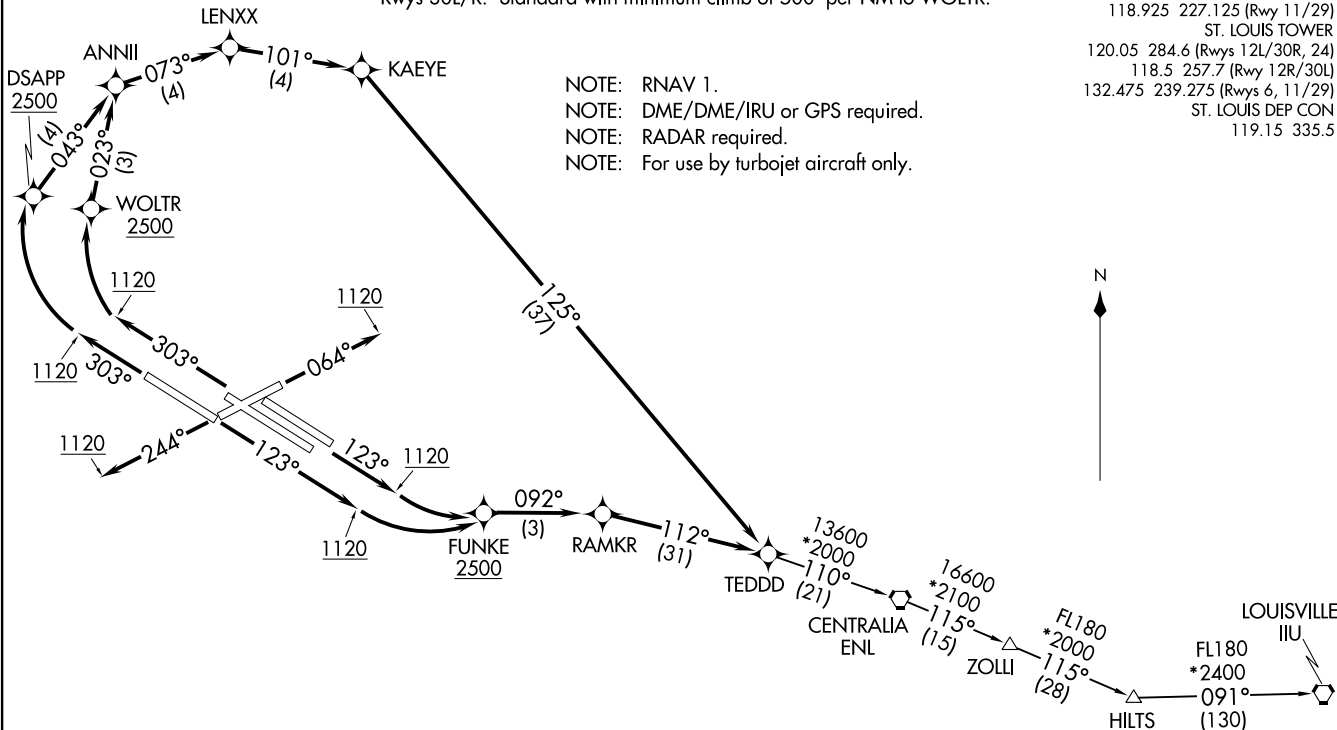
Rwys 30L/R: Standard with minimum climb of 300' per NM to WOLTR.

118.925 227.125 (Rwy 11/29)
ST. LOUIS TOWER
120.05 284.6 (Rwys 12L/30R, 24)
118.5 257.7 (Rwy 12R/30L)
132.475 239.275 (Rwys 6, 11/29)
ST. LOUIS DEP CON
119.15 335.5

NOTE: RNAV 1.
NOTE: DME/DME/IRU or GPS required.
NOTE: RADAR required.
NOTE: For use by turbojet aircraft only.

LENXX
ANNII
DSAPP
2500
073°
(4)
101°
(4)
KAEYE
043°
(4)
023°
(3)
WOLTR
2500
1120
1120
303°
1120
303°
064°
125°
(37)
1120
244°
123°
123°
1120
1120
FUNKE
2500
092°
(3)
RAMKR
112°
(31)
TEDDD
13600
*2000
110°
(21)
CENTRALIA
ENL
16600
*2100
115°
(15)
ZOLLI
FL180
*2000
115°
(28)
HILTS
FL180
*2400
091°
(130)
LOUISVILLE
IIU
N